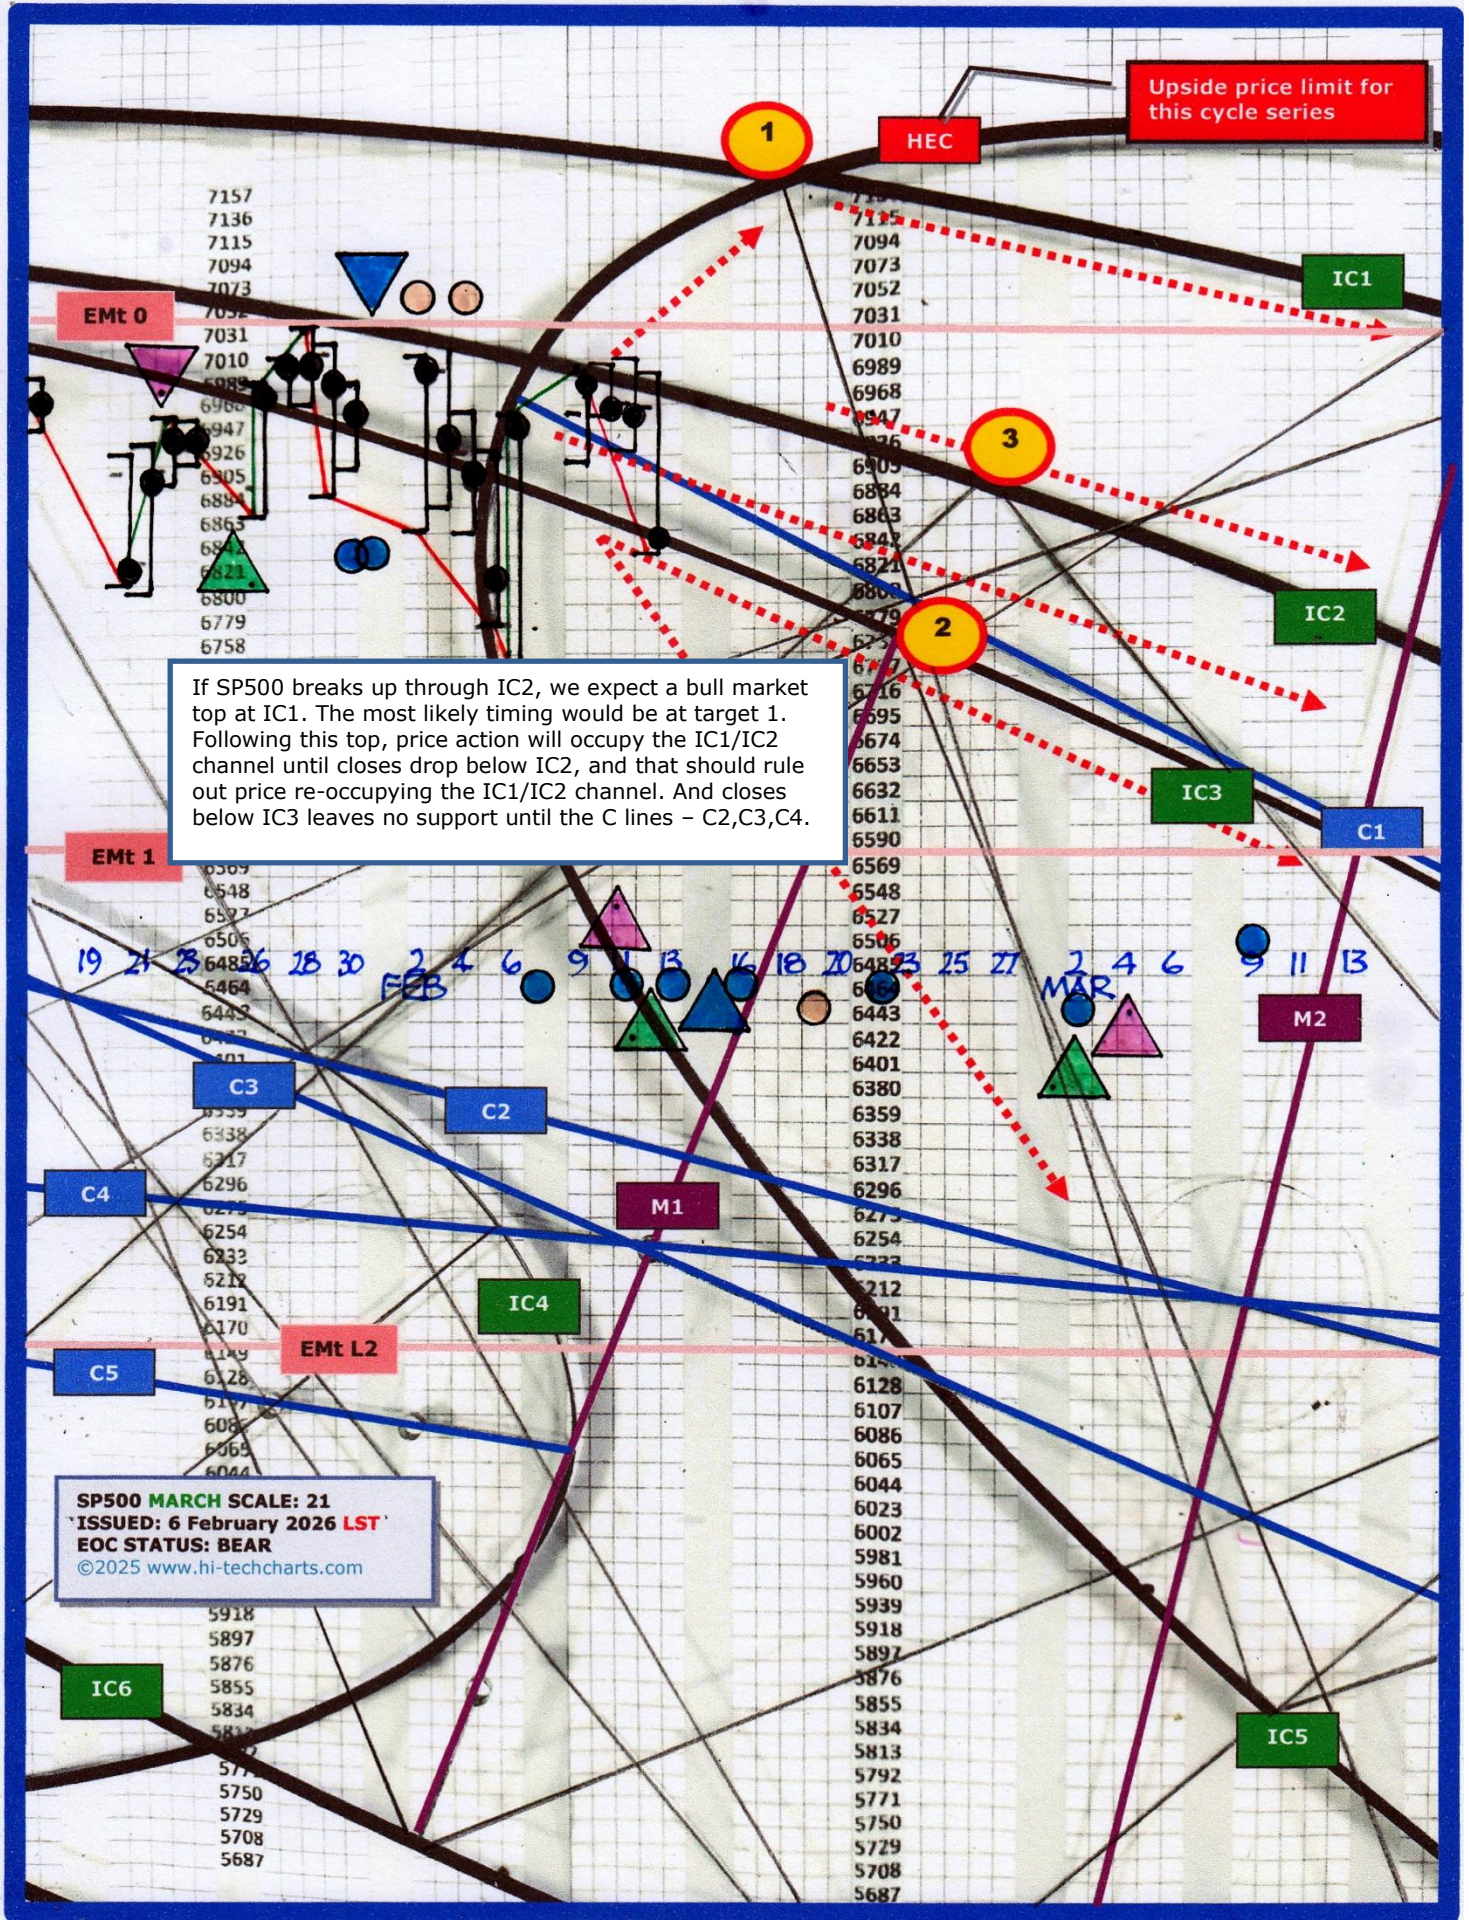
Upside price limit for this cycle series

HEC

1

IC1

EMt 0

3

IC2

2

If SP500 breaks up through IC2, we expect a bull market top at IC1. The most likely timing would be at target 1. Following this top, price action will occupy the IC1/IC2 channel until closes drop below IC2, and that should rule out price re-occupying the IC1/IC2 channel. And closes below IC3 leaves no support until the C lines – C2,C3,C4.

IC3

C1

EMt 1

19 21 23 26 28 30 2 4 6 9 11 13 16 18 20 23 25 27 2 4 6 9 11 13
FEB MAR

M2

C3

C2

C4

M1

IC4

EMt L2

C5

SP500 MARCH SCALE: 21
ISSUED: 6 February 2026 LST
EOC STATUS: BEAR
©2025 www.hi-techcharts.com

IC6

IC5

7157
7136
7115
7094
7073
7031
7010
6947
6926
6905
6884
6863
6842
6821
6800
6779
6758
6548
6443
6338
6317
6296
6254
6233
6212
6191
6170
6128
6086
6065
6044
5918
5897
5876
5855
5834
5750
5729
5708
5687

7094
7073
7052
7031
7010
6989
6968
6947
6905
6884
6863
6842
6821
6800
6779
6716
6695
6674
6653
6632
6611
6590
6569
6548
6527
6506
6443
6422
6401
6380
6359
6338
6317
6296
6254
6212
6128
6107
6086
6065
6044
6023
6002
5981
5960
5939
5918
5897
5876
5855
5834
5813
5792
5771
5750
5729
5708
5687